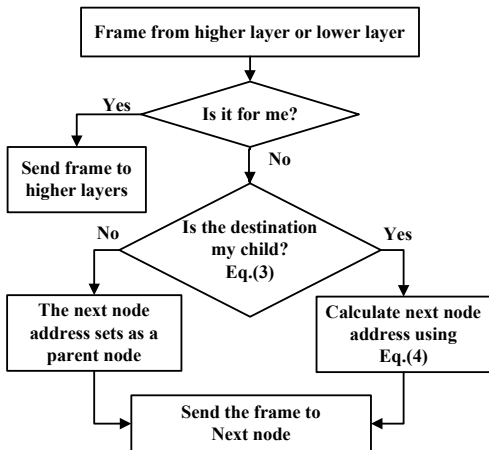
Frame from higher layer or lower layer

Is it for me?

Yes

Send frame to higher layers

No

Is the destination my child? Eq.(3)

No

Yes

The next node address sets as a parent node

Calculate next node address using Eq.(4)

Send the frame to Next node